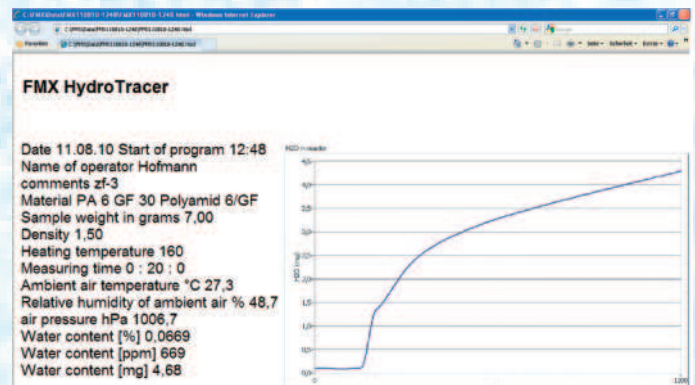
C:\FMX\Data\FMX110810-1248\FMX110810-1248.html - Windows Internet Explorer

C:\FMX\Data\FMX110810-1248\FMX110810-1248.html

Favoriten

C:\FMX\Data\FMX110810-1248\FMX110810-1248.html

Seite • Sicherheit • Extras •

FMX HydroTracer

Date 11.08.10 Start of program 12:48
Name of operator Hofmann
comments zf-3
Material PA 6 GF 30 Polyamid 6/GF
Sample weight in grams 7,00
Density 1,50
Heating temperature 160
Measuring time 0 : 20 : 0
Ambient air temperature °C 27,3
Relative humidity of ambient air % 48,7
air pressure hPa 1006,7
Water content [%] 0,0669
Water content [ppm] 669
Water content [mg] 4,68

H2O in reactor

4,5
4,0
3,5
3,0
2,5
2,0
1,5
1,0
0,5
0,0

H2O [mg]

0

1200